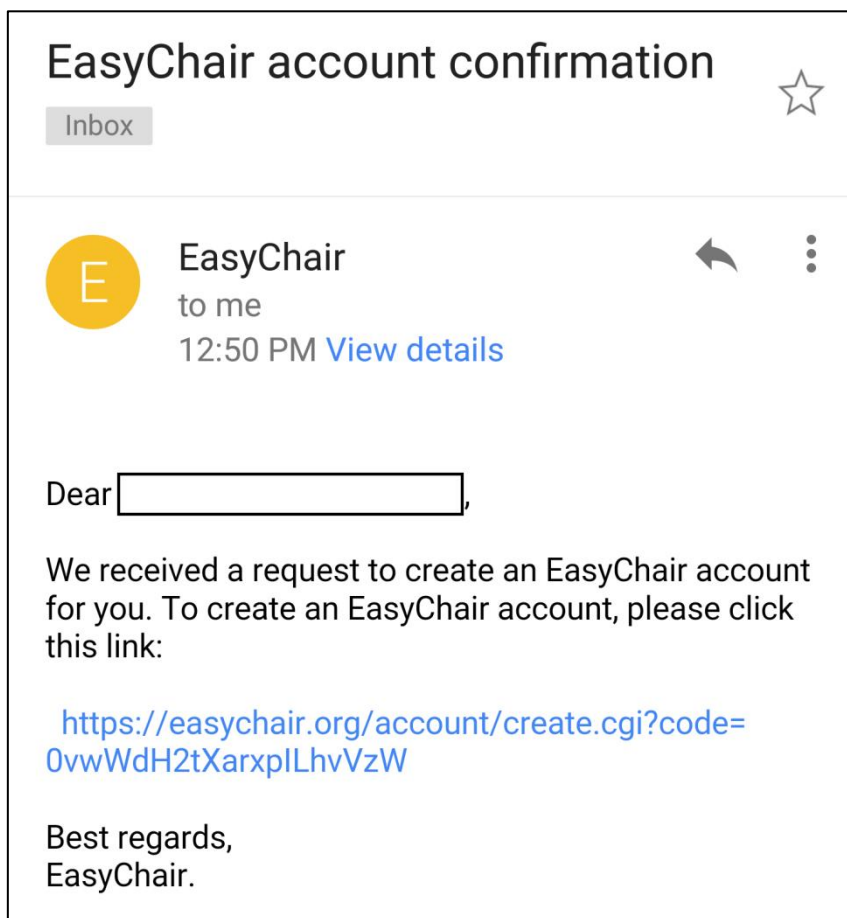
EasyChair account confirmation

Inbox

E

EasyChair
to me
12:50 PM View details

Dear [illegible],

We received a request to create an EasyChair account for you. To create an EasyChair account, please click this link:

https://easychair.org/account/create.cgi?code=0vwWdH2tXarxpILhvVzW

Best regards,
EasyChair.